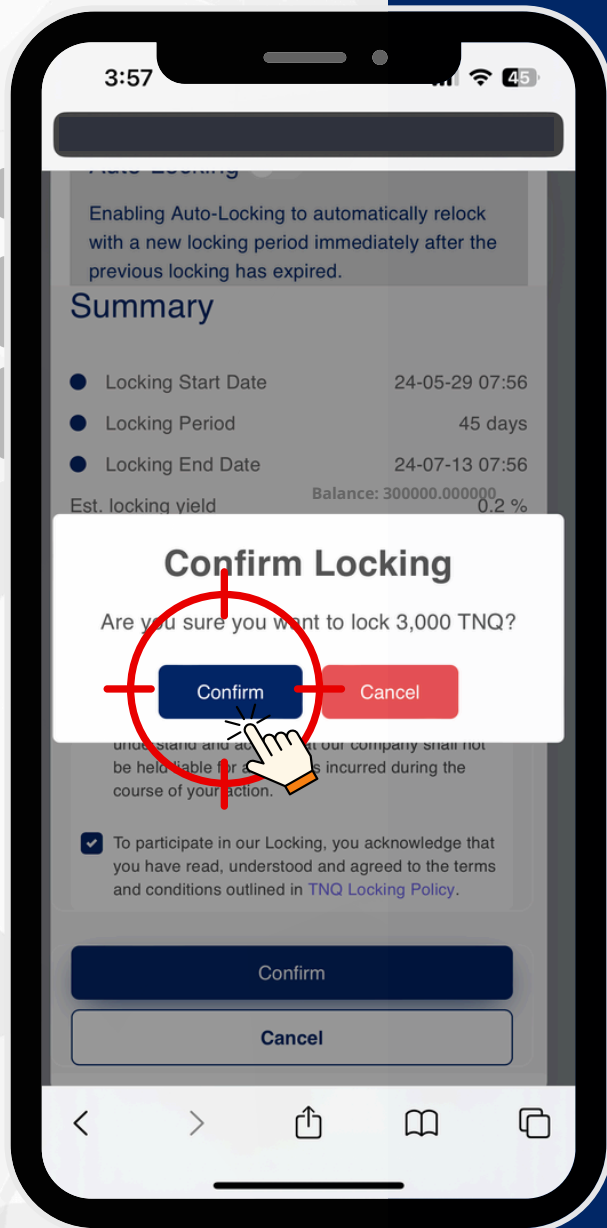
3:57

45

Auto-Locking

Enabling Auto-Locking to automatically relock with a new locking period immediately after the previous locking has expired.

Summary

Locking Start Date 24-05-29 07:56

Locking Period 45 days

Locking End Date 24-07-13 07:56

Est. locking yield Balance: 300000.000000 0.2 %

Confirm Locking

Are you sure you want to lock 3,000 TNQ?

Confirm

Cancel

understand and a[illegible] our company shall not be held liable for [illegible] incurred during the course of your action.

To participate in our Locking, you acknowledge that you have read, understood and agreed to the terms and conditions outlined in TNQ Locking Policy.

Confirm

Cancel